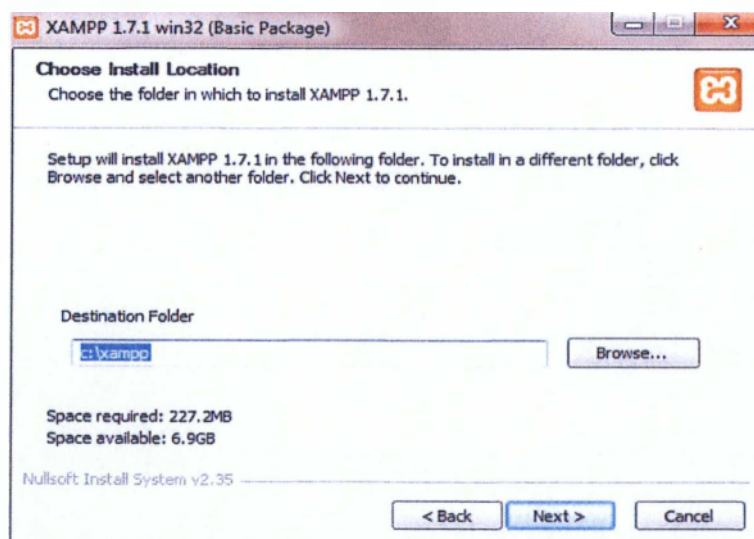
XAMPP 1.7.1 win32 (Basic Package)

Choose Install Location
Choose the folder in which to install XAMPP 1.7.1.

Setup will install XAMPP 1.7.1 in the following folder. To install in a different folder, click Browse and select another folder. Click Next to continue.

Destination Folder

c:\xampp

Browse...

Space required: 227.2MB
Space available: 6.9GB

Nullsoft Install System v2.35

< Back
Next >
Cancel